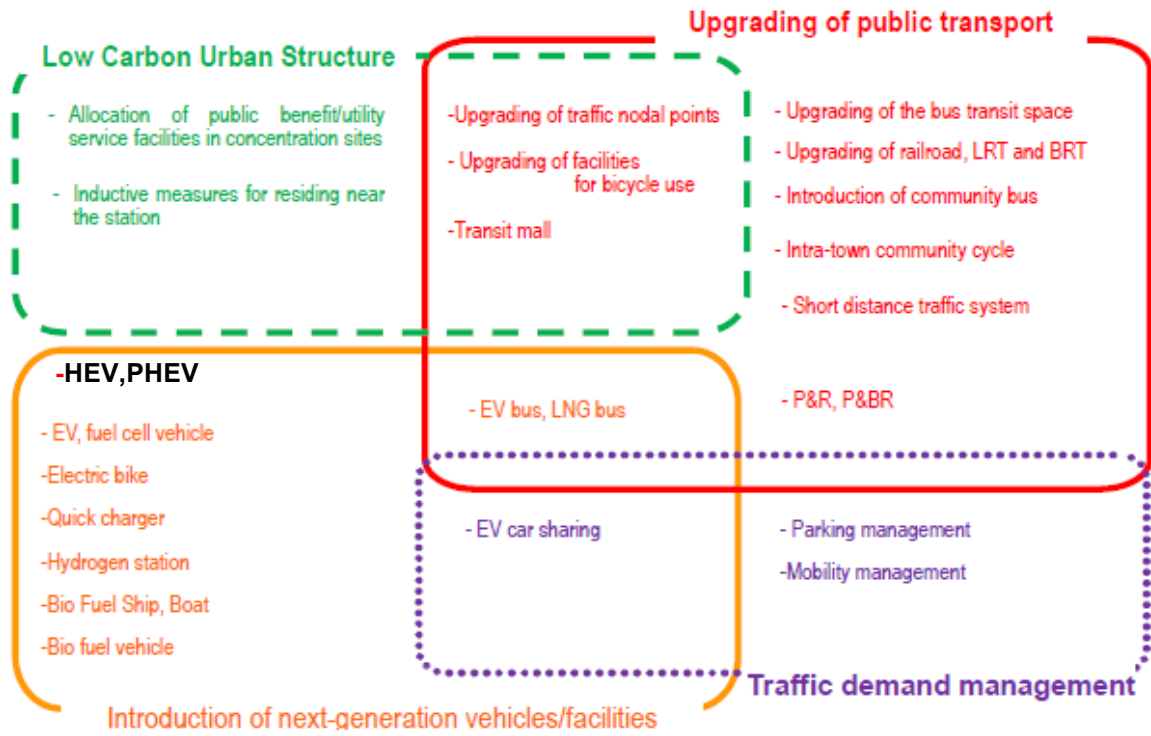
Upgrading of public transport

Low Carbon Urban Structure

- Allocation of public benefit/utility service facilities in concentration sites

- Inductive measures for residing near the station

-Upgrading of traffic nodal points

- Upgrading of facilities for bicycle use

-Transit mall

- Upgrading of the bus transit space

- Upgrading of railroad, LRT and BRT

- Introduction of community bus

- Intra-town community cycle

- Short distance traffic system

-HEV,PHEV

- EV, fuel cell vehicle

-Electric bike

-Quick charger

-Hydrogen station

-Bio Fuel Ship, Boat

-Bio fuel vehicle

- EV bus, LNG bus

- P&R, P&BR

- EV car sharing

- Parking management

-Mobility management

Traffic demand management

Introduction of next-generation vehicles/facilities